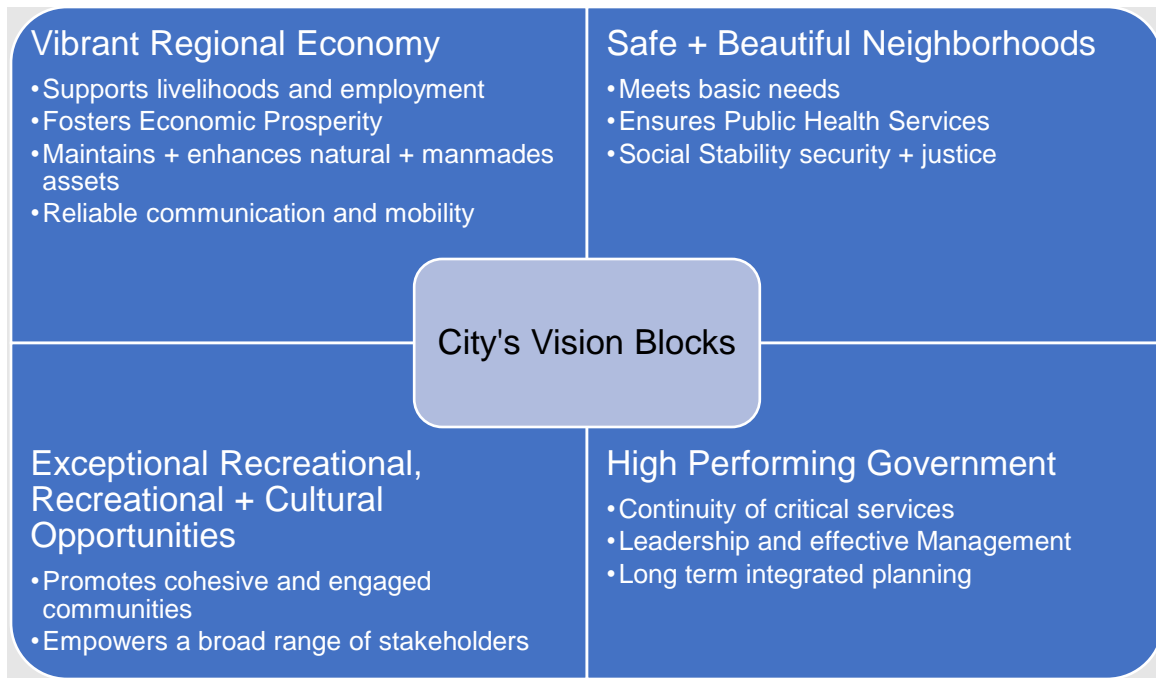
Vibrant Regional Economy
• Supports livelihoods and employment
• Fosters Economic Prosperity
• Maintains + enhances natural + manmades assets
• Reliable communication and mobility

Safe + Beautiful Neighborhoods
• Meets basic needs
• Ensures Public Health Services
• Social Stability security + justice

City's Vision Blocks

Exceptional Recreational, Recreational + Cultural Opportunities
• Promotes cohesive and engaged communities
• Empowers a broad range of stakeholders

High Performing Government
• Continuity of critical services
• Leadership and effective Management
• Long term integrated planning